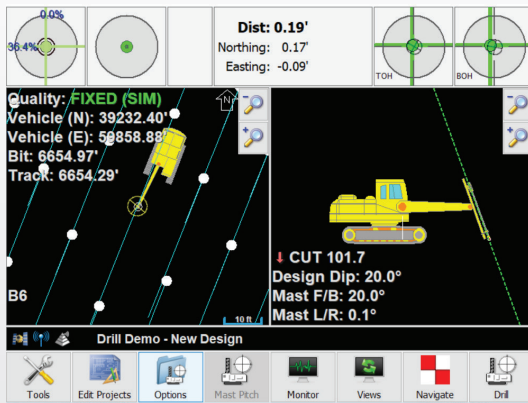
0.0%
36.4%

Dist: 0.19'
Northing: 0.17'
Easting: -0.09'

TOH
BOH

Quality: FIXED (SIM)
Vehicle (N): 39232.40'
Vehicle (E): 59858.88'
Bit: 6654.97'
Track: 6654.29'

N

B6

10 ft

CUT 101.7
Design Dip: 20.0°
Mast F/B: 20.0°
Mast L/R: 0.1°

Drill Demo - New Design

Tools
Edit Projects
Options
Mast Pitch
Monitor
Views
Navigate
Drill